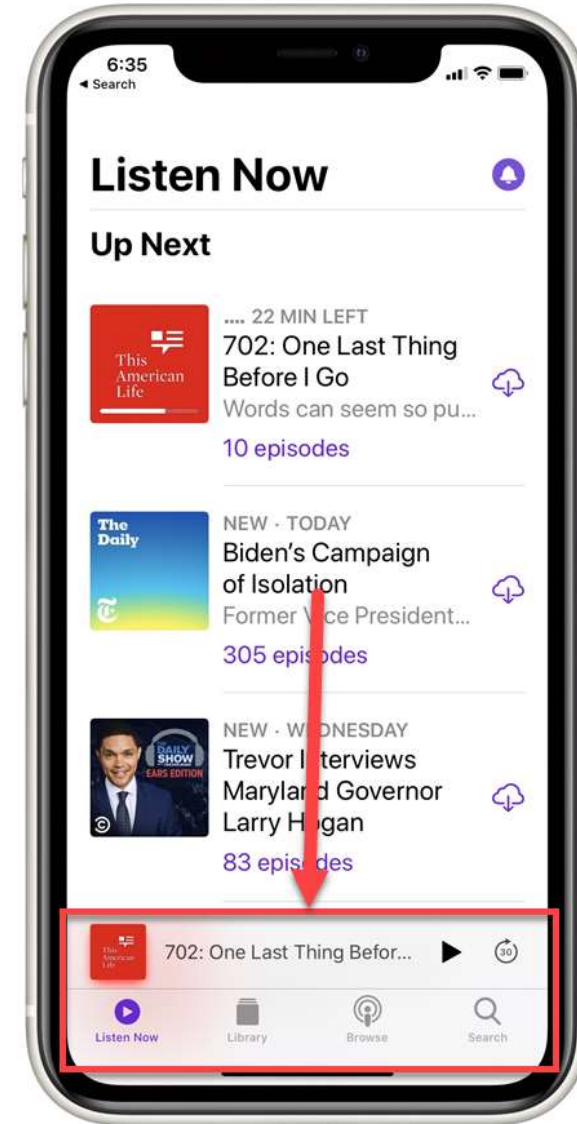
6:35
◂ Search

Listen Now

Up Next

This American Life

.... 22 MIN LEFT
702: One Last Thing Before I Go
Words can seem so pu...
10 episodes

The Daily

NEW · TODAY
Biden's Campaign of Isolation
Former V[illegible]ce President...
305 epis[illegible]des

THE DAILY SHOW EARS EDITION

NEW · W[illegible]DNESDAY
Trevor I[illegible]terviews Marylan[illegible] Governor Larry H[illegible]gan
83 epis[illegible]des

This American Life
702: One Last Thing Befor...
30

Listen Now
Library
Browse
Search